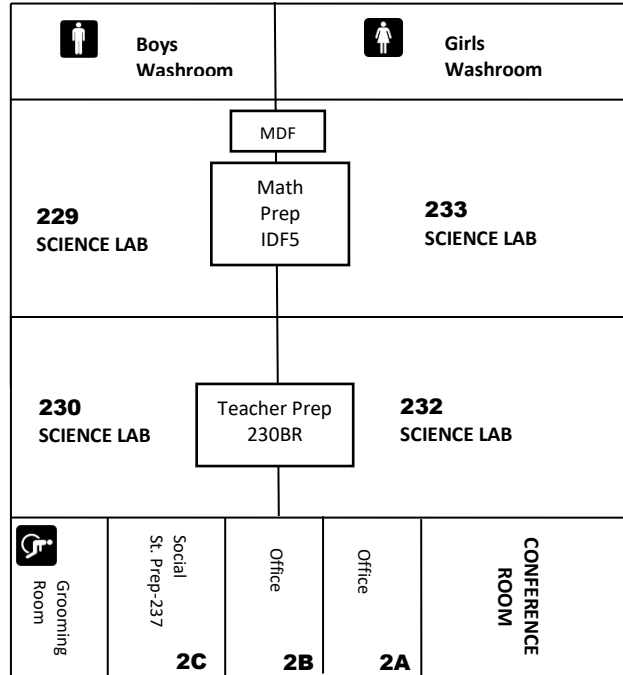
Boys Washroom

Girls Washroom

MDF

Math Prep IDF5

229 SCIENCE LAB

233 SCIENCE LAB

230 SCIENCE LAB

Teacher Prep 230BR

232 SCIENCE LAB

Grooming Room

Social St. Prep-237

2C

Office

2B

Office

2A

CONFERENCE ROOM